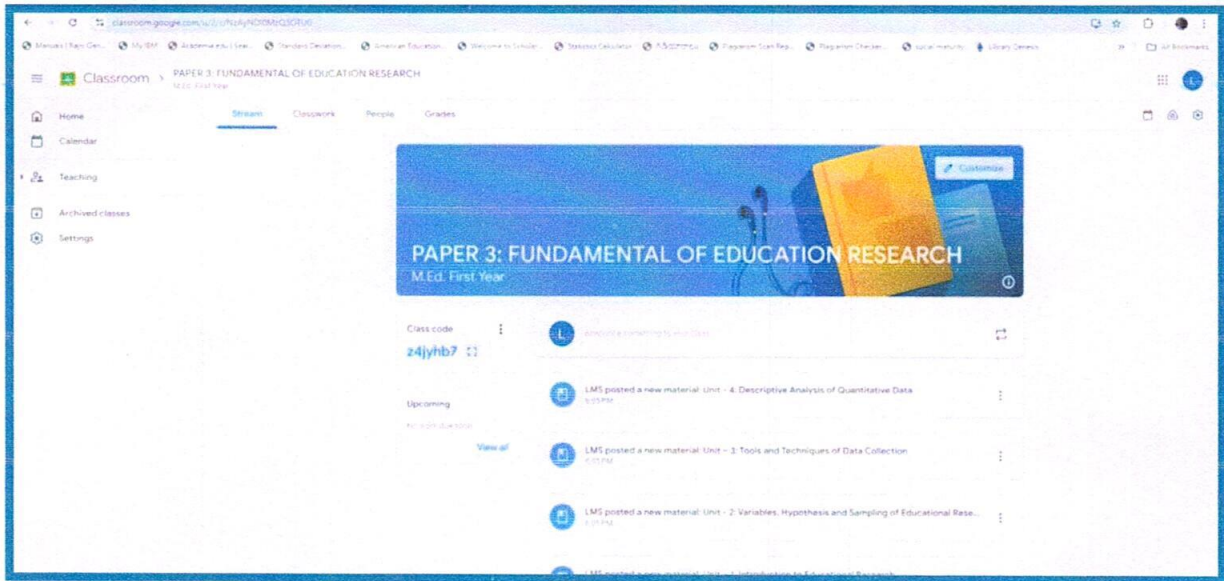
classroom.google.com/u/0/c/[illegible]

Menus | Rajiv Gan... My IBM Academia.edu | Sear... Standard Deviation... American Education... Welcome to Scholar... Statistics Calculator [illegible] Plagiarism Scan Rep... Plagiarism Checker... social maturity Library Genesis All Bookmarks

Classroom > PAPER 3: FUNDAMENTAL OF EDUCATION RESEARCH
M.Ed. First Year

Home
Calendar
Teaching
Archived classes
Settings

Stream Classwork People Grades

Customise

PAPER 3: FUNDAMENTAL OF EDUCATION RESEARCH
M.Ed. First Year

Class code
z4jyhb7

Announce something to your class

Upcoming
No work due soon
View all

LMS posted a new material: Unit – 4: Descriptive Analysis of Quantitative Data
5:35 PM

LMS posted a new material: Unit – 3: Tools and Techniques of Data Collection
5:33 PM

LMS posted a new material: Unit – 2: Variables, Hypothesis and Sampling of Educational Rese...
5:31 PM

LMS posted a new material: Unit – 1: Introduction to Educational Research